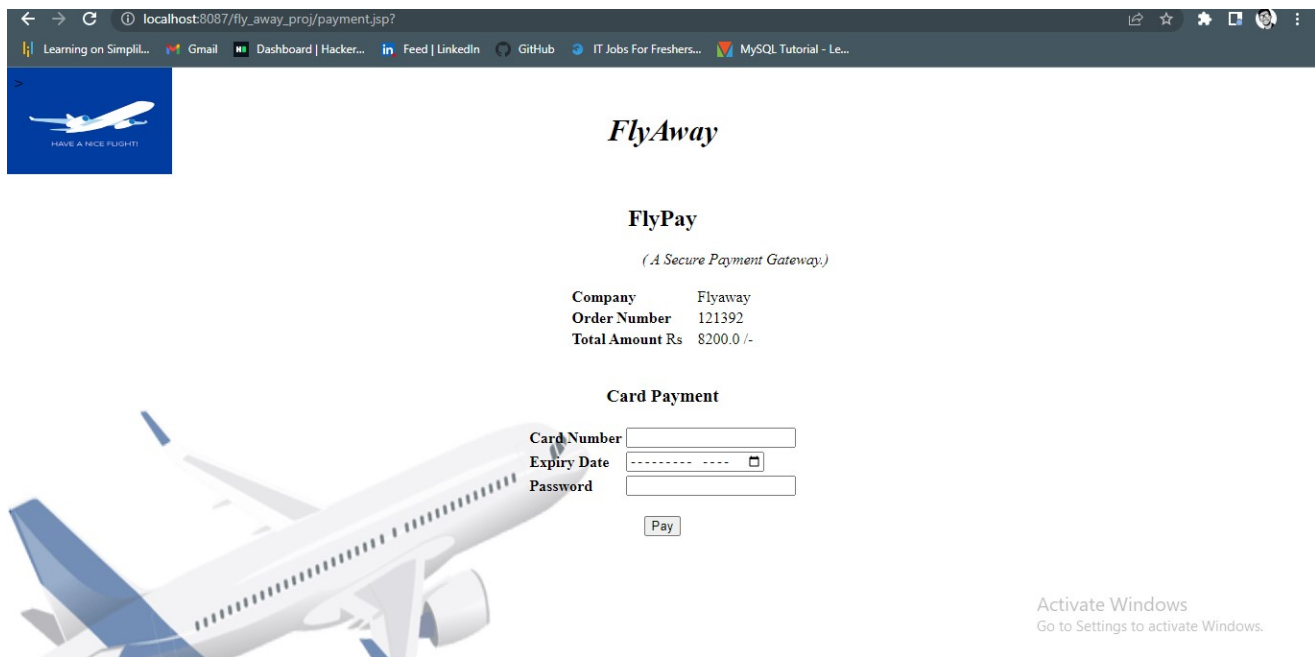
localhost:8087/fly_away_proj/payment.jsp?

Learning on Simplil... Gmail Dashboard | Hacker... Feed | LinkedIn GitHub IT Jobs For Freshers... MySQL Tutorial - Le...

>

HAVE A NICE FLIGHT!

FlyAway

FlyPay

( A Secure Payment Gateway.)

| | |
|---|---|
| Company | Flyaway |
| Order Number | 121392 |
| Total Amount Rs | 8200.0 /- |

Card Payment

Card Number
Expiry Date ---------- ----
Password

Pay

Activate Windows
Go to Settings to activate Windows.